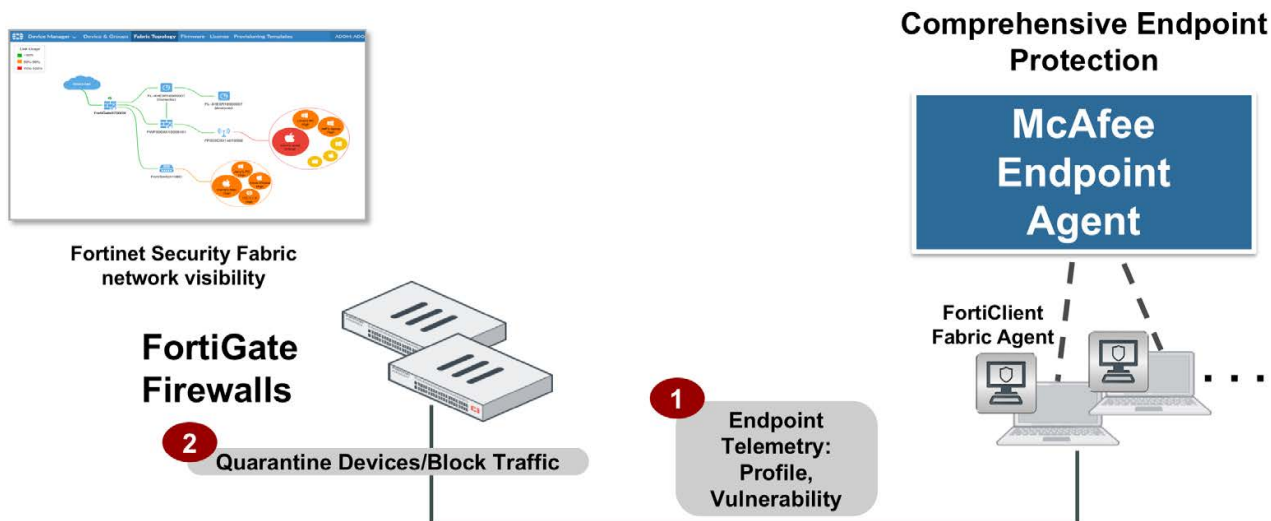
Device Manager Device & Groups Fabric Topology Firmware License Provisioning Templates ADOM: ADO

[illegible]

Fortinet Security Fabric network visibility

Comprehensive Endpoint Protection

McAfee Endpoint Agent

FortiGate Firewalls

FortiClient Fabric Agent

1 Endpoint Telemetry: Profile, Vulnerability

2 Quarantine Devices/Block Traffic